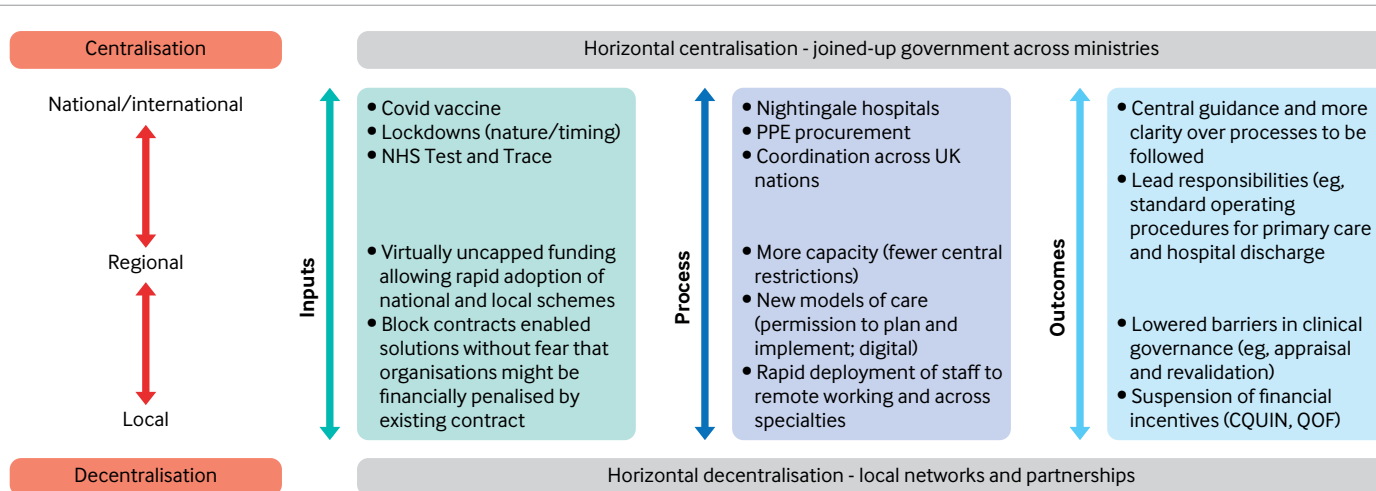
Centralisation

Horizontal centralisation - joined-up government across ministries

National/international

Regional

Local

Inputs

• Covid vaccine
• Lockdowns (nature/timing)
• NHS Test and Trace

• Virtually uncapped funding allowing rapid adoption of national and local schemes
• Block contracts enabled solutions without fear that organisations might be financially penalised by existing contract

Process

• Nightingale hospitals
• PPE procurement
• Coordination across UK nations

• More capacity (fewer central restrictions)
• New models of care (permission to plan and implement; digital)
• Rapid deployment of staff to remote working and across specialties

Outcomes

• Central guidance and more clarity over processes to be followed
• Lead responsibilities (eg, standard operating procedures for primary care and hospital discharge

• Lowered barriers in clinical governance (eg, appraisal and revalidation)
• Suspension of financial incentives (CQUIN, QOF)

Decentralisation

Horizontal decentralisation - local networks and partnerships